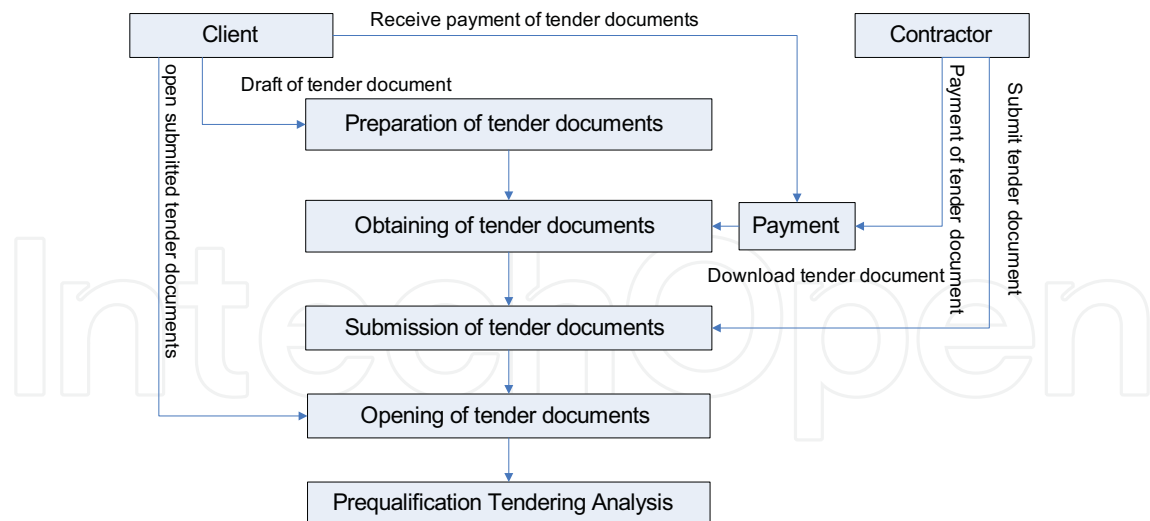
Client

Receive payment of tender documents

Contractor

open submitted tender documents

Draft of tender document

Payment of tender document

Submit tender document

Preparation of tender documents

Obtaining of tender documents

Payment

Download tender document

Submission of tender documents

Opening of tender documents

Prequalification Tendering Analysis

IntechOpen